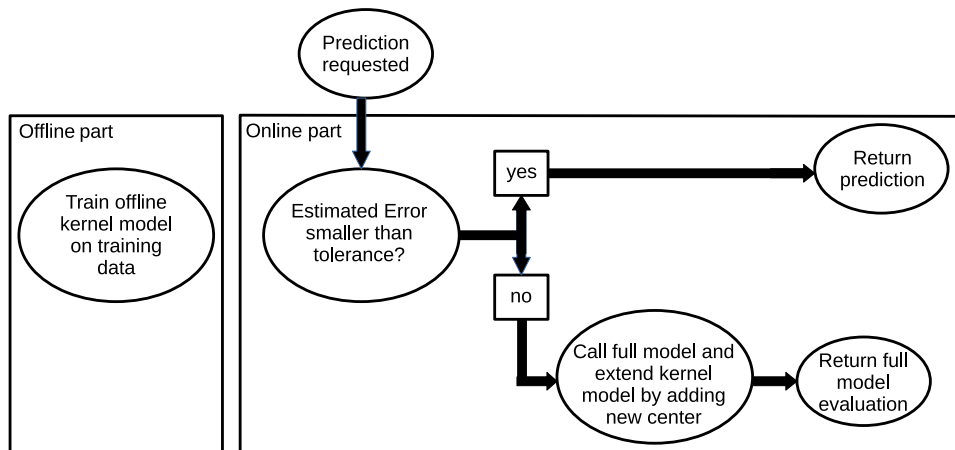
Prediction requested

Offline part

Train offline kernel model on training data

Online part

Estimated Error smaller than tolerance?

yes

Return prediction

no

Call full model and extend kernel model by adding new center

Return full model evaluation